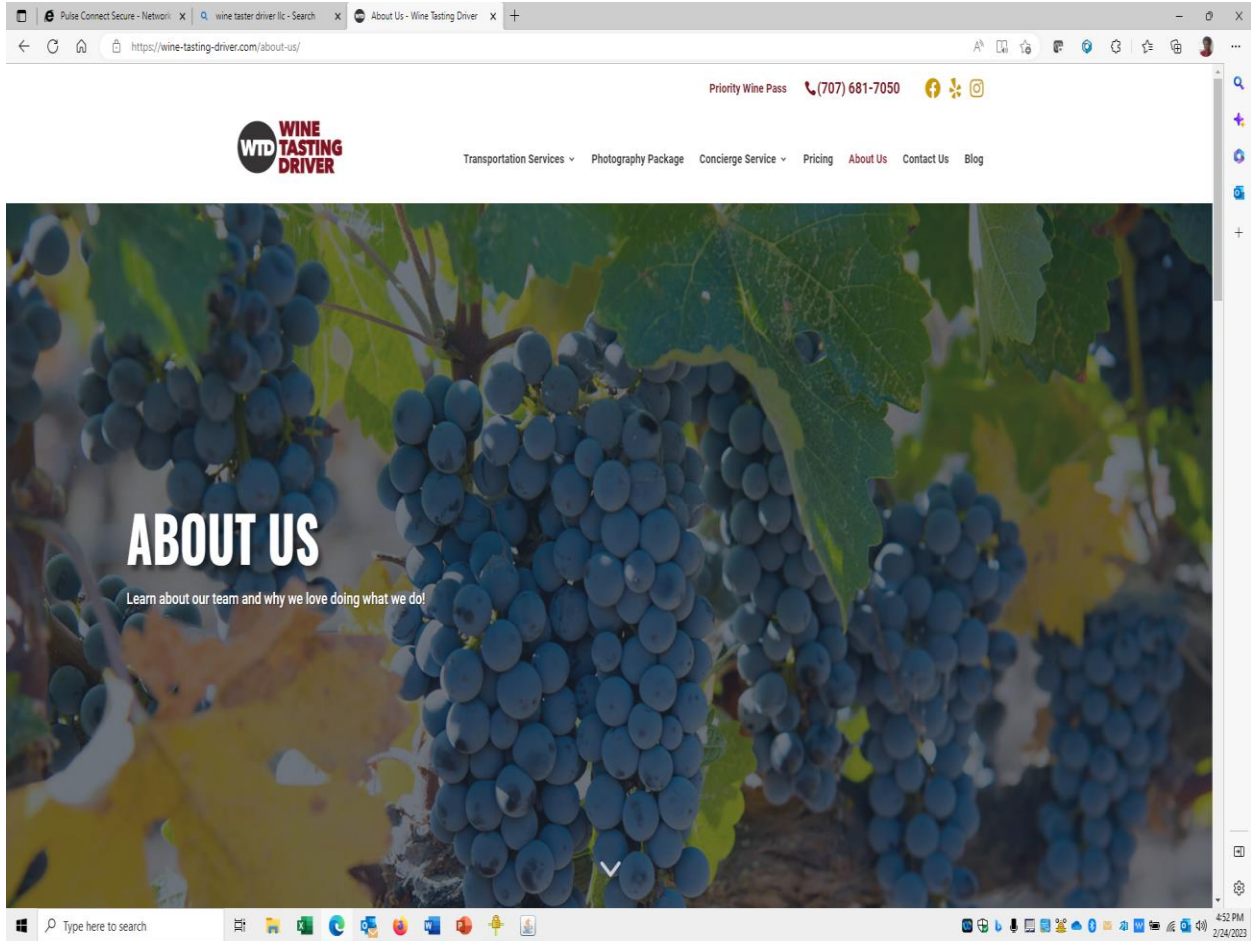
Pulse Connect Secure - Network
wine taster driver llc - Search
About Us - Wine Tasting Driver

https://wine-tasting-driver.com/about-us/

Priority Wine Pass (707) 681-7050

WTD WINE TASTING DRIVER

Transportation Services Photography Package Concierge Service Pricing About Us Contact Us Blog

ABOUT US

Learn about our team and why we love doing what we do!

Type here to search

4:52 PM
2/24/2023